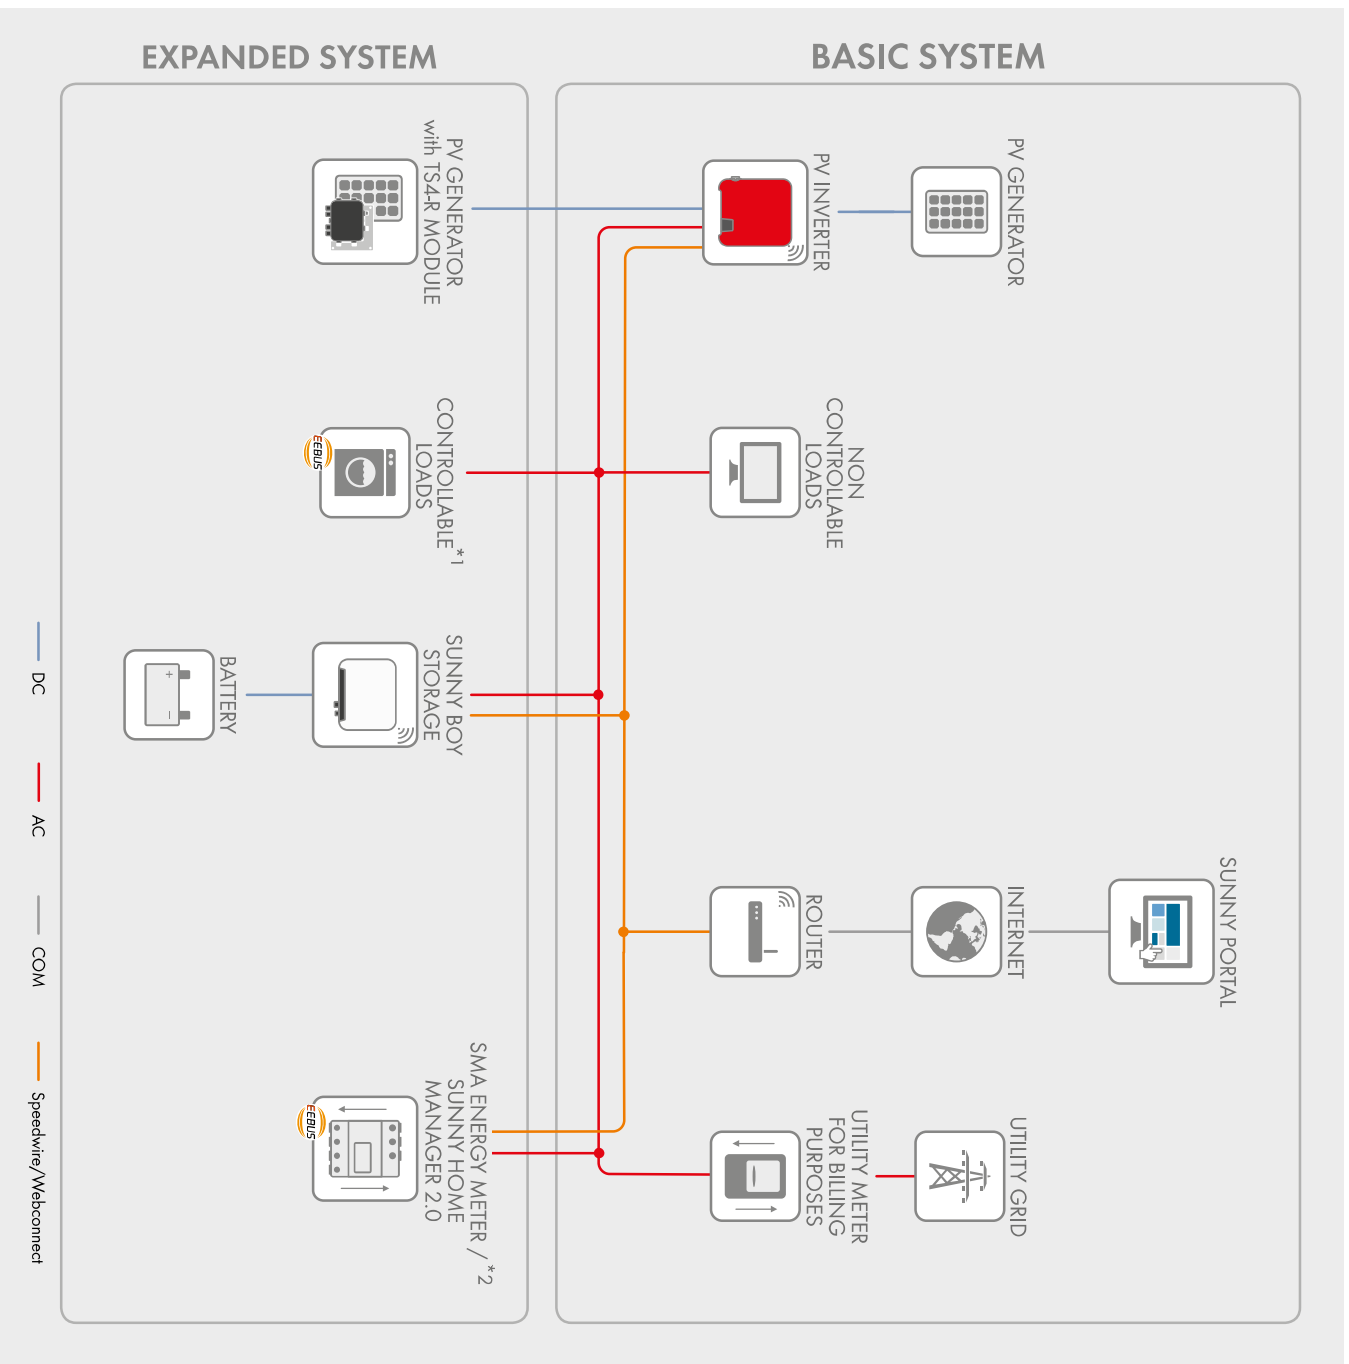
EXPANDED SYSTEM

BASIC SYSTEM

PV GENERATOR with TS4-R MODULE

PV INVERTER

PV GENERATOR

EEBUS

CONTROLLABLE LOADS$^{*1}$

NON CONTROLLABLE LOADS

BATTERY

SUNNY BOY STORAGE

ROUTER

INTERNET

SUNNY PORTAL

EEBUS

SMA ENERGY METER / SUNNY HOME MANAGER 2.0$^{*2}$

UTILITY METER FOR BILING PURPOSES

UTILITY GRID

DC

AC

COM

Speedwire/Webconnect